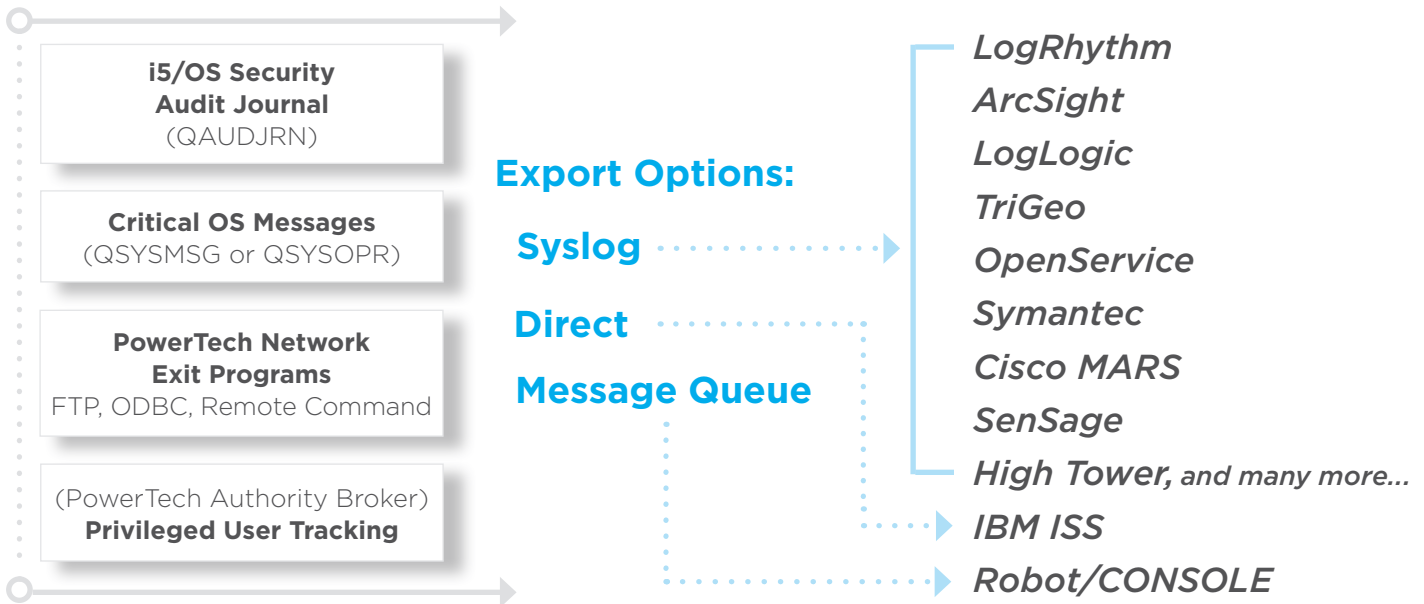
i5/OS Security Audit Journal (QAUDJRN)

Critical OS Messages (QSYSMSG or QSYSOPR)

PowerTech Network Exit Programs FTP, ODBC, Remote Command

(PowerTech Authority Broker) Privileged User Tracking

Export Options:

Syslog

Direct

Message Queue

LogRhythm
ArcSight
LogLogic
TriGeo
OpenService
Symantec
Cisco MARS
SenSage
High Tower, and many more...
IBM ISS
Robot/CONSOLE